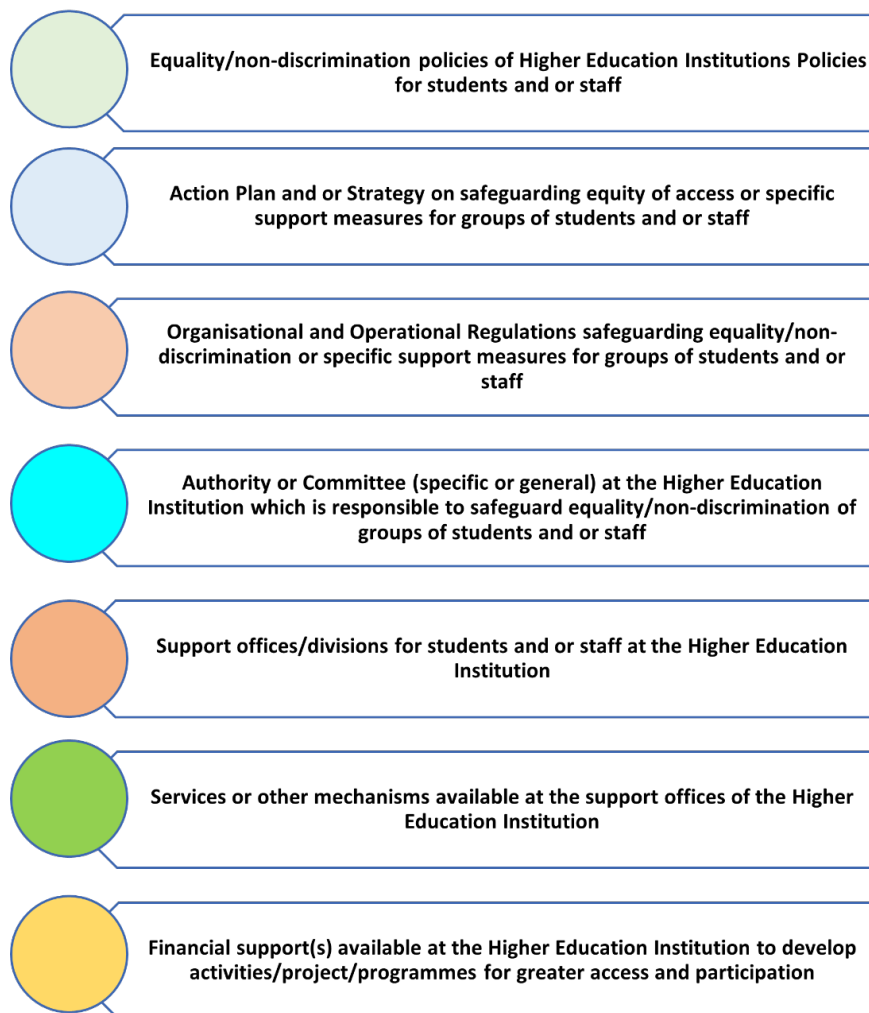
Equality/non-discrimination policies of Higher Education Institutions Policies for students and or staff

Action Plan and or Strategy on safeguarding equity of access or specific support measures for groups of students and or staff

Organisational and Operational Regulations safeguarding equality/non-discrimination or specific support measures for groups of students and or staff

Authority or Committee (specific or general) at the Higher Education Institution which is responsible to safeguard equality/non-discrimination of groups of students and or staff

Support offices/divisions for students and or staff at the Higher Education Institution

Services or other mechanisms available at the support offices of the Higher Education Institution

Financial support(s) available at the Higher Education Institution to develop activities/project/programmes for greater access and participation